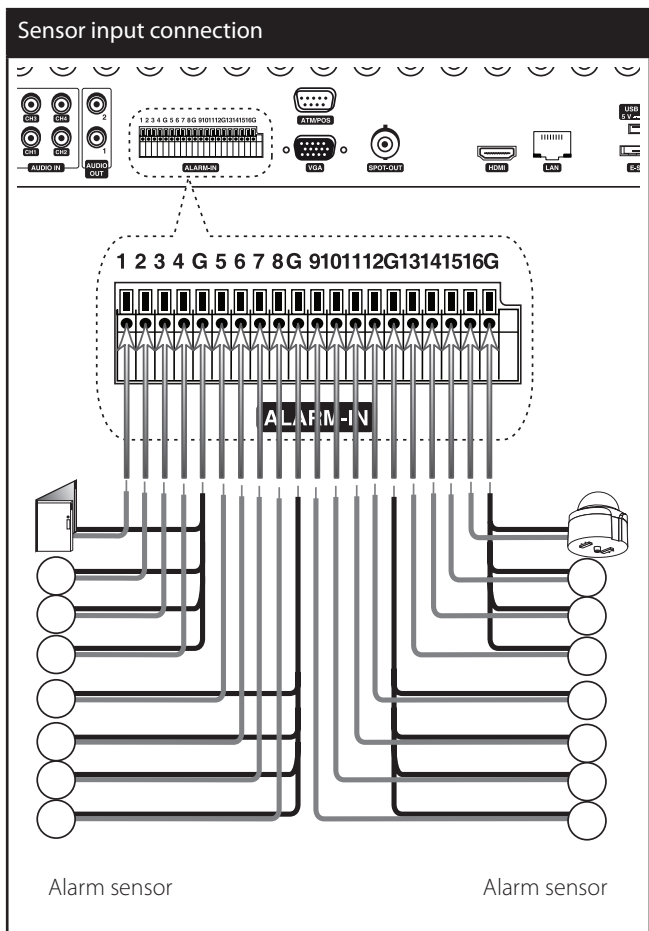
Sensor input connection

CH3 CH4 CH1 CH2 AUDIO IN 2 1 AUDIO OUT

1 2 3 4 G 5 6 7 8 G 9 10 11 12 G 13 14 15 16 G

ALARM-IN

ATM/POS

VGA

SPOT-OUT

HDMI

LAN

USB 5 V

E-S

1 2 3 4 G 5 6 7 8 G 9 10 11 12 G 13 14 15 16 G

ALARM-IN

Alarm sensor

Alarm sensor